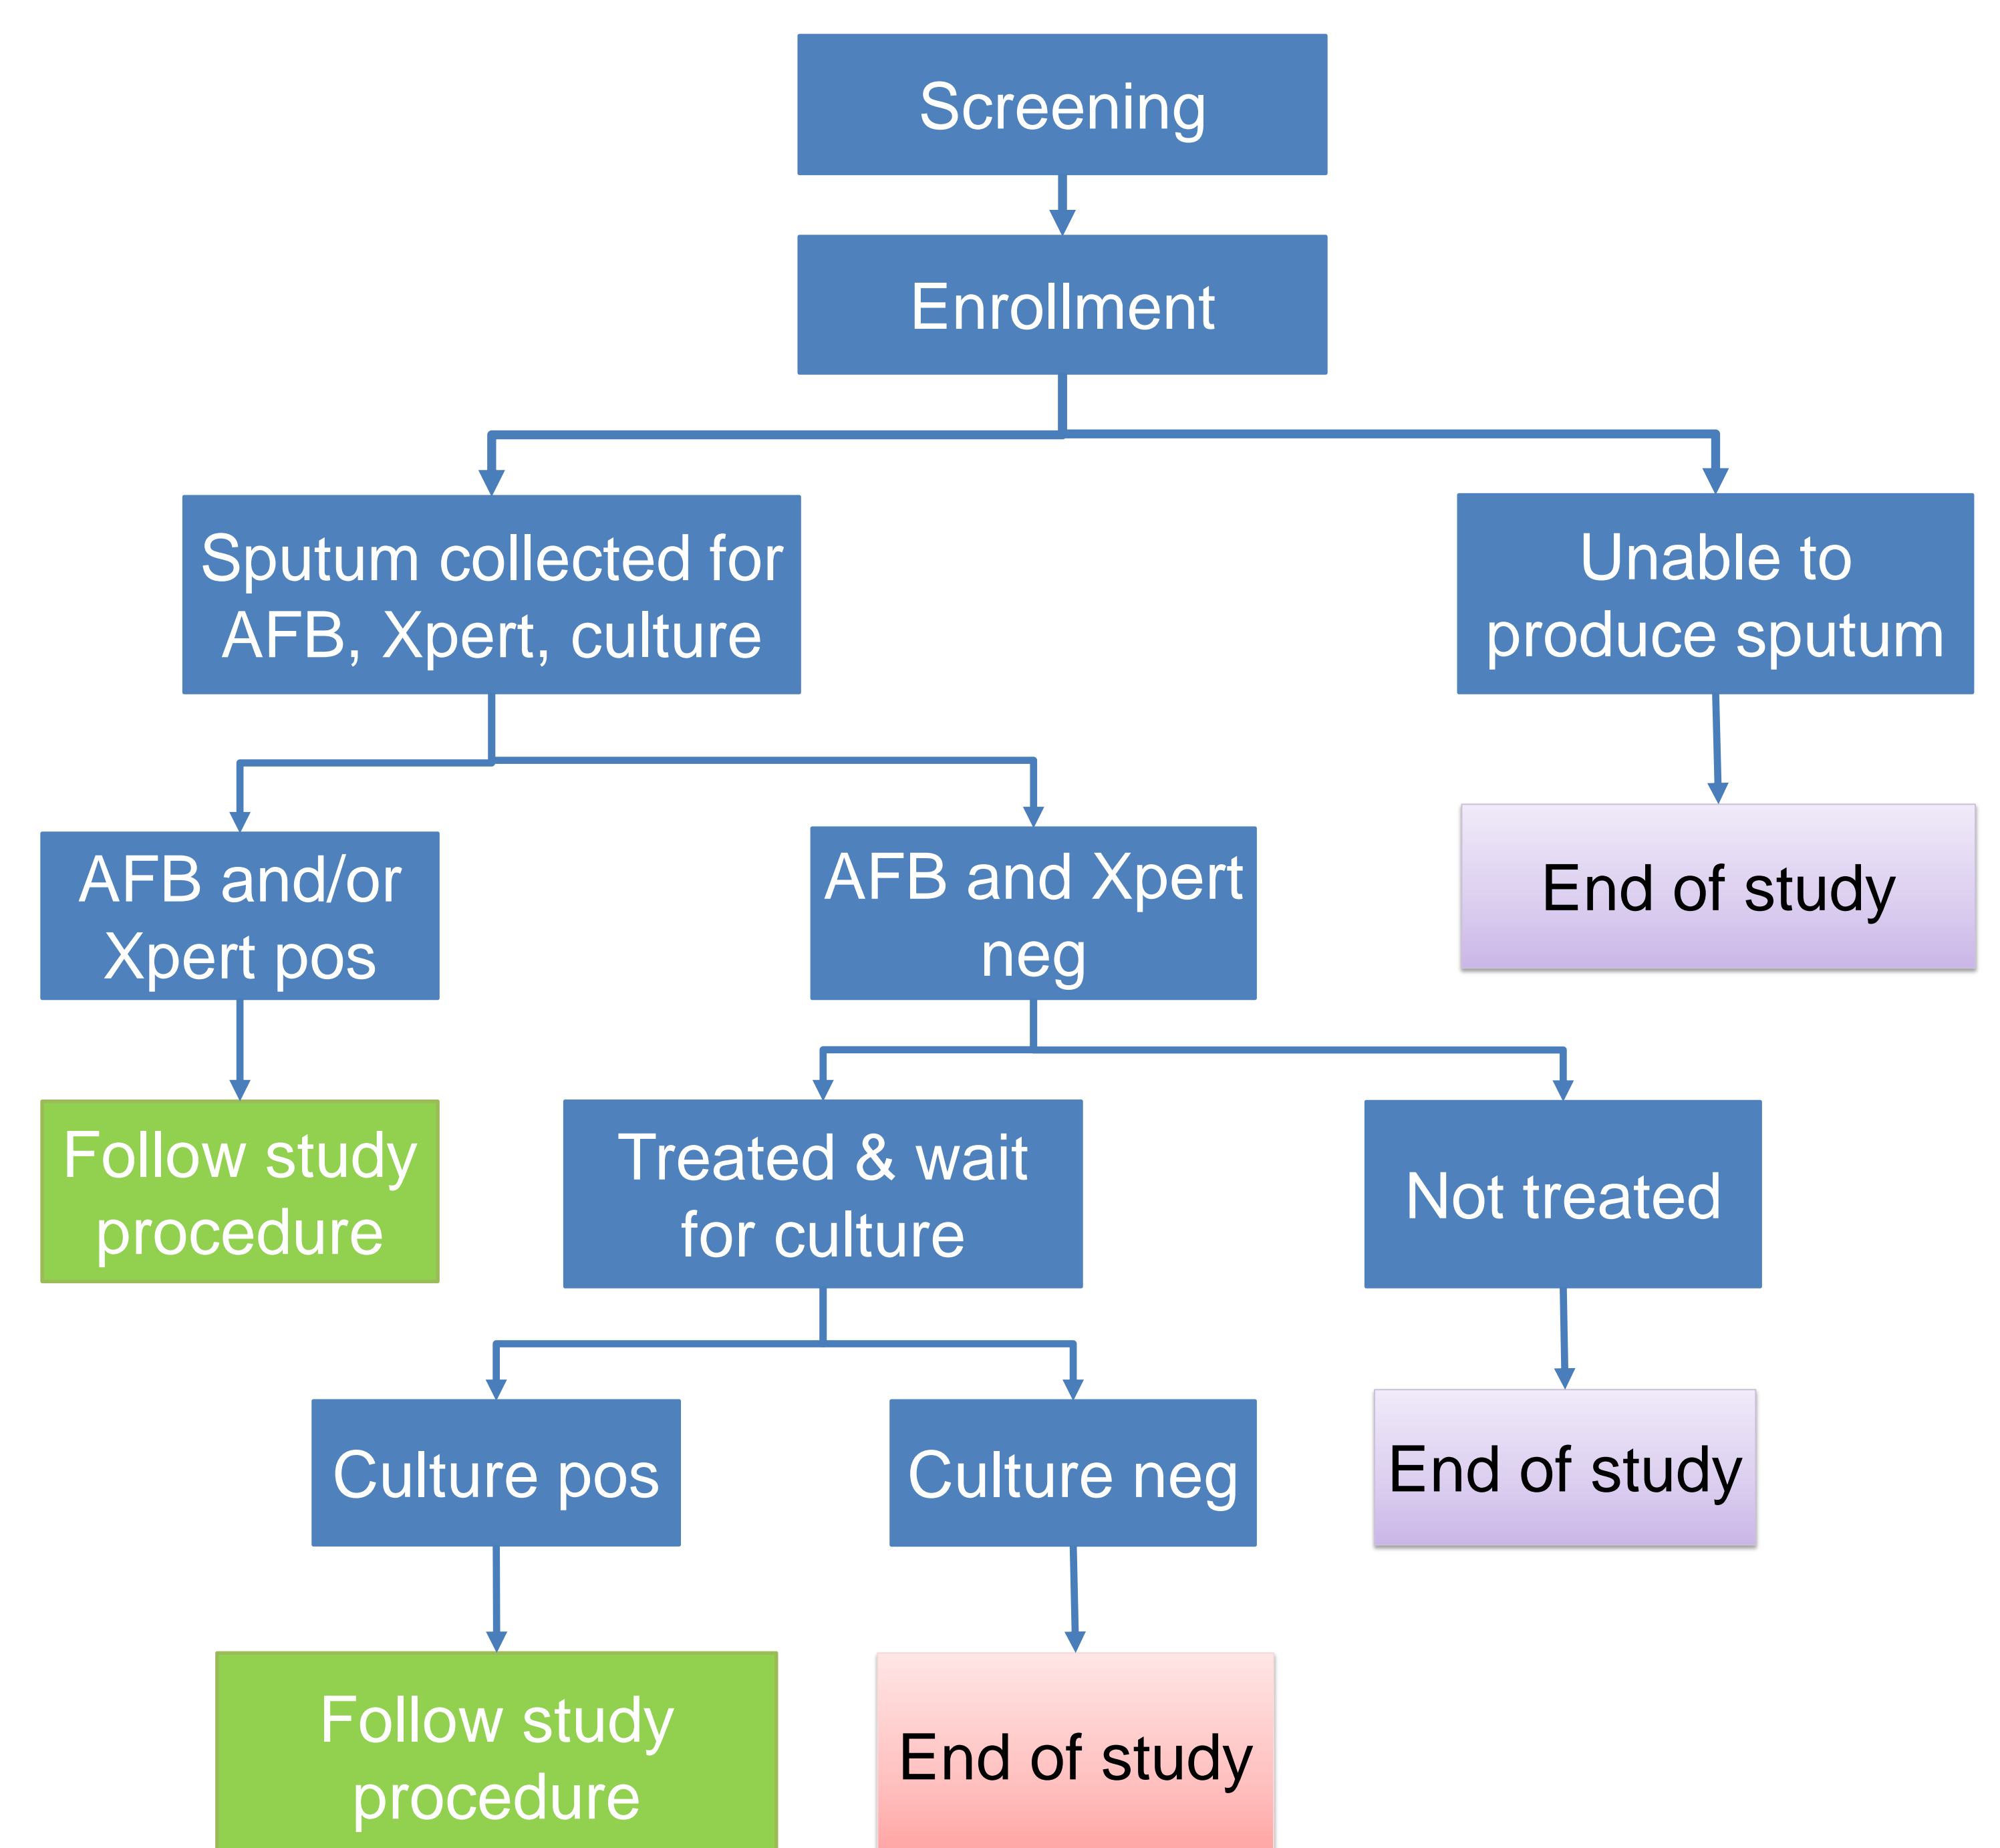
Screening

Enrollment

Sputum collected for AFB, Xpert, culture

Unable to produce sputum

AFB and/or Xpert pos

AFB and Xpert neg

End of study

Follow study procedure

Treated & wait for culture

Not treated

Culture pos

Culture neg

End of study

Follow study procedure

End of study